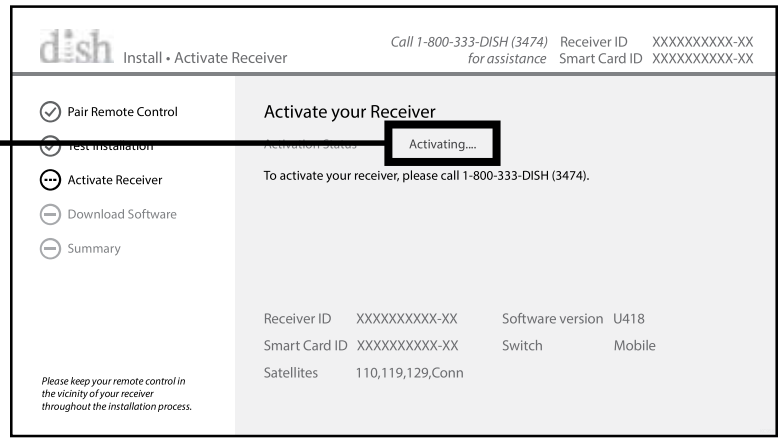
dish Install • Activate Receiver

Call 1-800-333-DISH (3474) for assistance

Receiver ID XXXXXXXXXX-XX
Smart Card ID XXXXXXXXXX-XX

Pair Remote Control

Test Installation

Activate Receiver

Download Software

Summary

Please keep your remote control in the vicinity of your receiver throughout the installation process.

Activate your Receiver

Activation Status Activating....

To activate your receiver, please call 1-800-333-DISH (3474).

| | | | |
|---|---|---|---|
| Receiver ID | XXXXXXXXXX-XX | Software version | U418 |
| Smart Card ID | XXXXXXXXXX-XX | Switch | Mobile |
| Satellites | 110,119,129,Conn | | |